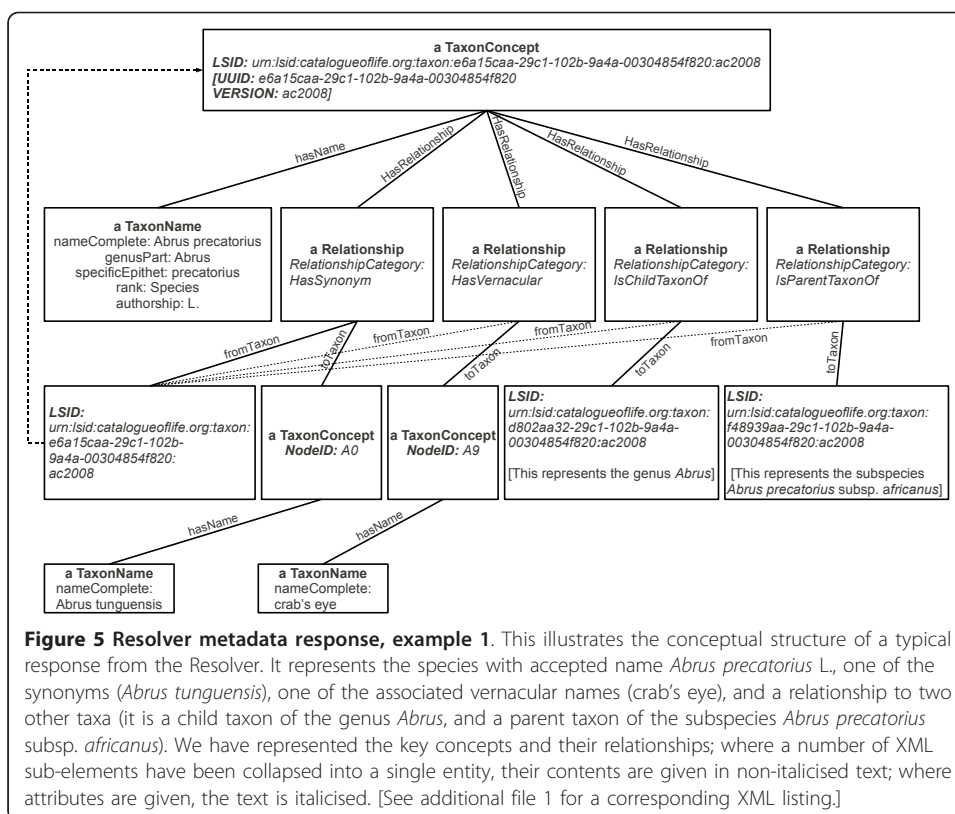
a TaxonConcept
LSID: urn:lsid:catalogueoflife.org:taxon:e6a15caa-29c1-102b-9a4a-00304854f820:ac2008
[UUID: e6a15caa-29c1-102b-9a4a-00304854f820
VERSION: ac2008]

hasName
HasRelationship
HasRelationship
HasRelationship
HasRelationship

a TaxonName
nameComplete: Abrus precatorius
genusPart: Abrus
specificEpithet: precatorius
rank: Species
authorship: L.

a Relationship
RelationshipCategory: HasSynonym

a Relationship
RelationshipCategory: HasVernacular

a Relationship
RelationshipCategory: IsChildTaxonOf

a Relationship
RelationshipCategory: IsParentTaxonOf

fromTaxon
toTaxon
fromTaxon
fromTaxon
fromTaxon
toTaxon
toTaxon
toTaxon

LSID:
urn:lsid:catalogueoflife.org:taxon:e6a15caa-29c1-102b-9a4a-00304854f820:ac2008

a TaxonConcept
NodeID: A0

a TaxonConcept
NodeID: A9

LSID:
urn:lsid:catalogueoflife.org:taxon:d802aa32-29c1-102b-9a4a-00304854f820:ac2008
[This represents the genus Abrus]

LSID:
urn:lsid:catalogueoflife.org:taxon:f48939aa-29c1-102b-9a4a-00304854f820:ac2008
[This represents the subspecies Abrus precatorius subsp. africanus]

hasName
hasName

a TaxonName
nameComplete:
Abrus tunguensis

a TaxonName
nameComplete:
crab's eye

**Figure 5 Resolver metadata response, example 1**. This illustrates the conceptual structure of a typical response from the Resolver. It represents the species with accepted name *Abrus precatorius* L., one of the synonyms (*Abrus tunguensis*), one of the associated vernacular names (crab's eye), and a relationship to two other taxa (it is a child taxon of the genus *Abrus*, and a parent taxon of the subspecies *Abrus precatorius* subsp. *africanus*). We have represented the key concepts and their relationships; where a number of XML sub-elements have been collapsed into a single entity, their contents are given in non-italicised text; where attributes are given, the text is italicised. [See additional file 1 for a corresponding XML listing.]